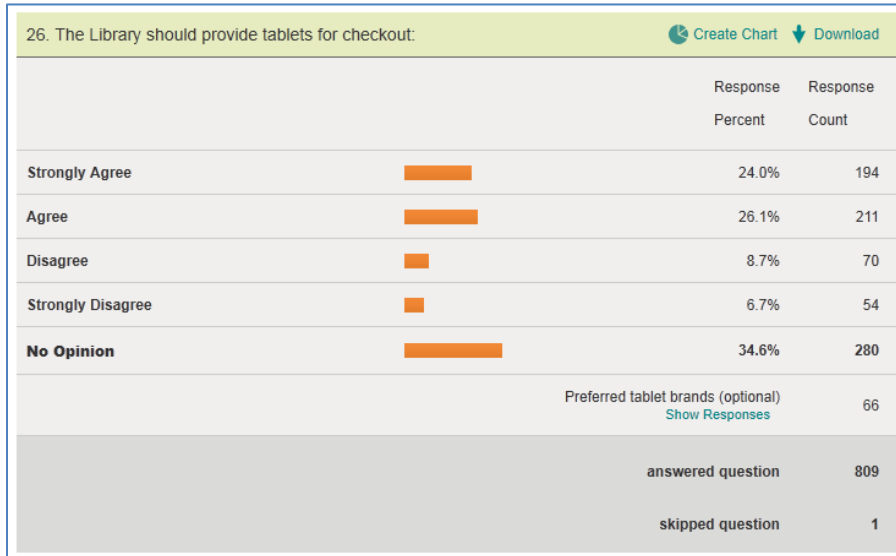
26. The Library should provide tablets for checkout:

Create Chart Download

| | Response Percent | Response Count |
|---|---|---|
| Strongly Agree | 24.0% | 194 |
| Agree | 26.1% | 211 |
| Disagree | 8.7% | 70 |
| Strongly Disagree | 6.7% | 54 |
| No Opinion | 34.6% | 280 |
| | Preferred tablet brands (optional) Show Responses | 66 |
| | answered question | 809 |
| | skipped question | 1 |